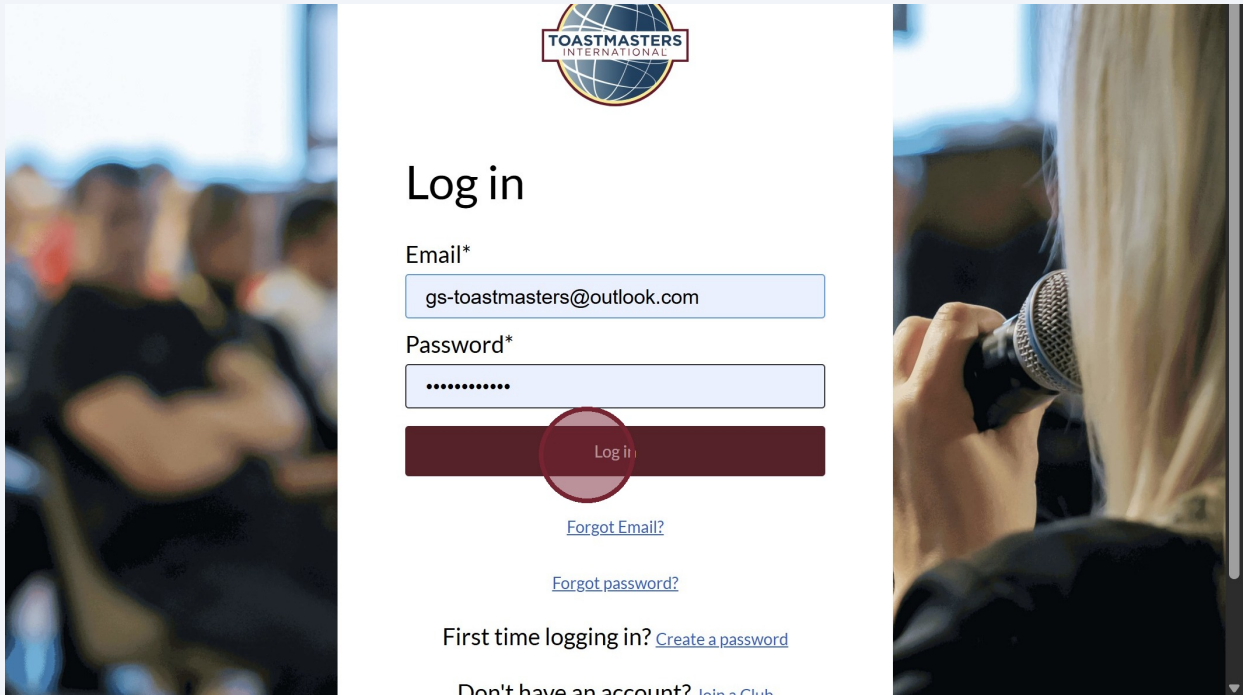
TOASTMASTERS
INTERNATIONAL

Log in

Email*

gs-toastmasters@outlook.com

Password*

••••••••••••

Log in

Forgot Email?

Forgot password?

First time logging in? Create a password

Don't have an account? Join a Club